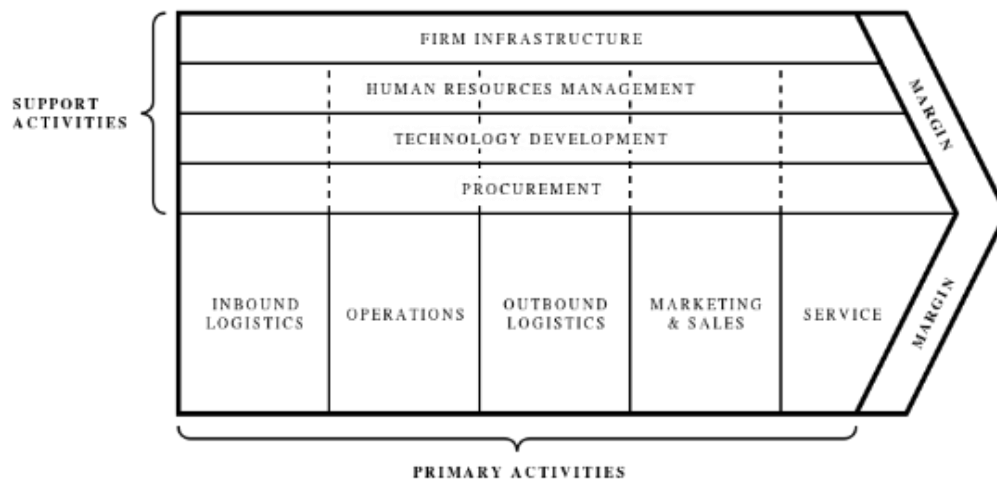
SUPPORT ACTIVITIES

FIRM INFRASTRUCTURE

HUMAN RESOURCES MANAGEMENT

TECHNOLOGY DEVELOPMENT

PROCUREMENT

MARGIN

| INBOUND LOGISTICS | OPERATIONS | OUTBOUND LOGISTICS | MARKETING & SALES | SERVICE |
|---|---|---|---|---|

MARGIN

PRIMARY ACTIVITIES